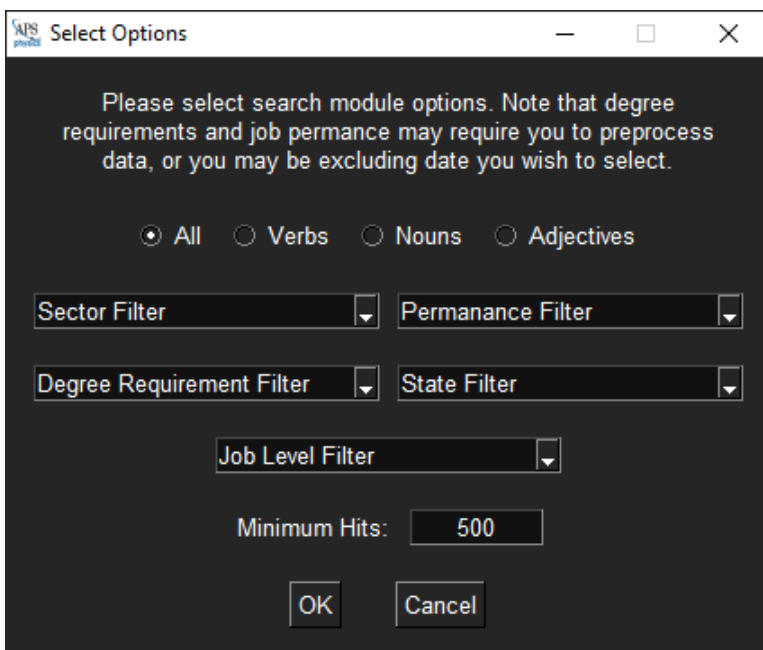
Select Options

Please select search module options. Note that degree requirements and job permance may require you to preprocess data, or you may be excluding date you wish to select.

All Verbs Nouns Adjectives

Sector Filter

Permanance Filter

Degree Requirement Filter

State Filter

Job Level Filter

Minimum Hits: 500

OK Cancel